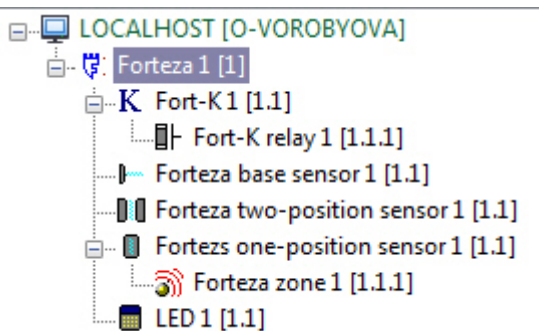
LOCALHOST [O-VOROBYOVA]
Forteza 1 [1]
Fort-K 1 [1.1]
Fort-K relay 1 [1.1.1]
Forteza base sensor 1 [1.1]
Forteza two-position sensor 1 [1.1]
Fortezs one-position sensor 1 [1.1]
Forteza zone 1 [1.1.1]
LED 1 [1.1]